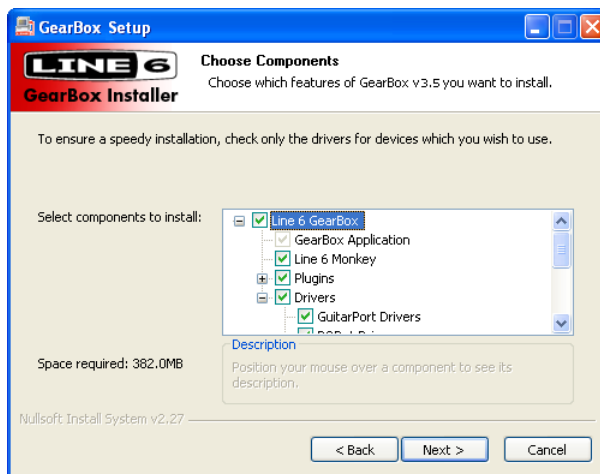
GearBox Setup

LINE 6
GearBox Installer

Choose Components
Choose which features of GearBox v3.5 you want to install.

To ensure a speedy installation, check only the drivers for devices which you wish to use.

Select components to install:

Line 6 GearBox
GearBox Application
Line 6 Monkey
Plugins
Drivers
GuitarPort Drivers
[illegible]

Space required: 382.0MB

Description
Position your mouse over a component to see its description.

Nullsoft Install System v2.27

< Back
Next >
Cancel